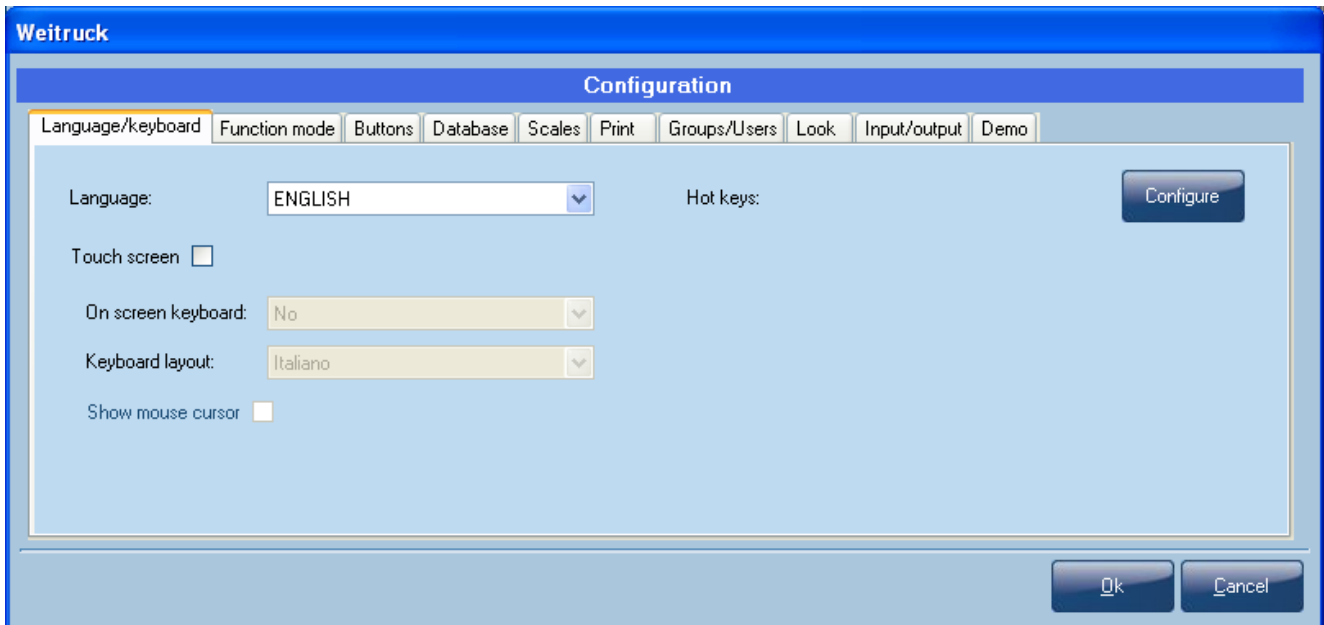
Weitruck

Configuration

Language/keyboard | Function mode | Buttons | Database | Scales | Print | Groups/Users | Look | Input/output | Demo

Language: ENGLISH

Hot keys: Configure

Touch screen

On screen keyboard: No

Keyboard layout: Italiano

Show mouse cursor

Ok Cancel